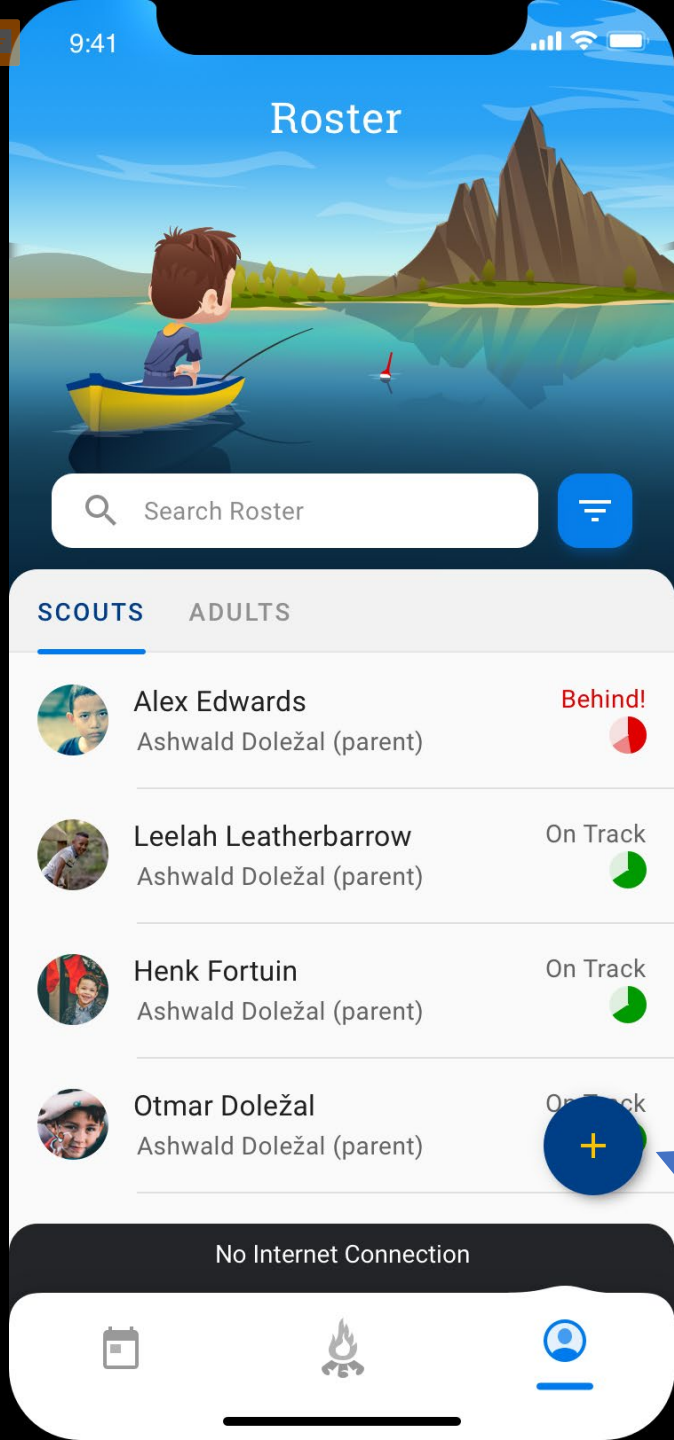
9:41

Roster

Search Roster

SCOUTS ADULTS

Alex Edwards
Ashwald Doležal (parent)
Behind!

Leelah Leatherbarrow
Ashwald Doležal (parent)
On Track

Henk Fortuin
Ashwald Doležal (parent)
On Track

Otmar Doležal
Ashwald Doležal (parent)
On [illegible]ck

+

No Internet Connection